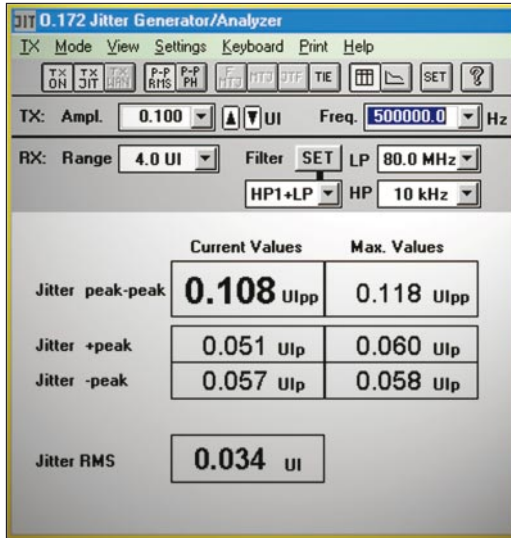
JIT O.172 Jitter Generator/Analyzer

TX Mode View Settings Keyboard Print Help

TX ON | TX JIT | TX WAN | P-P RMS | P-P PH | F | HTJ | JTF | TIE | SET | ?

TX: Ampl. 0.100 UI Freq. 500000.0 Hz

RX: Range 4.0 UI Filter SET LP 80.0 MHz

HP1+LP HP 10 kHz

| | Current Values | Max. Values |
|---|---|---|
| Jitter peak-peak | 0.108 UIpp | 0.118 UIpp |
| Jitter +peak | 0.051 UIp | 0.060 UIp |
| Jitter -peak | 0.057 UIp | 0.058 UIp |
| Jitter RMS | 0.034 UI | |